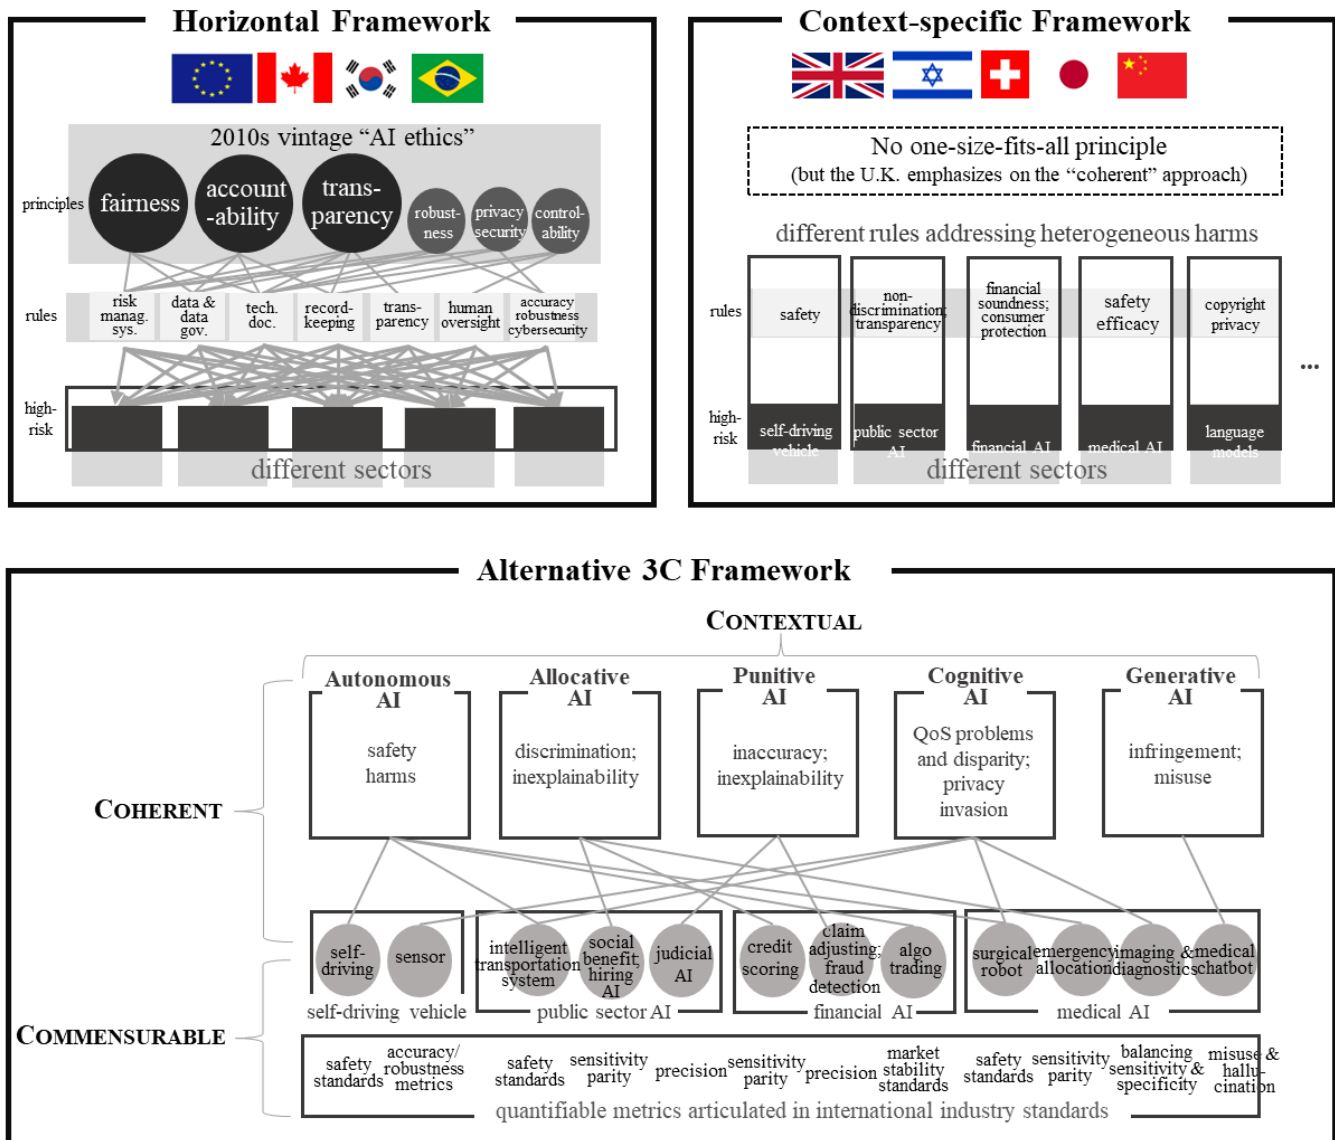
Horizontal Framework

2010s vintage "AI ethics"

principles fairness account-ability trans-parency robust-ness privacy security control-ability

rules risk manag. sys. data & data gov. tech. doc. record-keeping trans-parency human oversight accuracy robustness cybersecurity

high-risk

different sectors

Context-specific Framework

No one-size-fits-all principle
(but the U.K. emphasizes on the "coherent" approach)

different rules addressing heterogeneous harms

rules safety non-discrimination transparency financial soundness; consumer protection safety efficacy copyright privacy

...

high-risk self-driving vehicle public sector AI financial AI medical AI language models

different sectors

Alternative 3C Framework

CONTEXTUAL

Autonomous AI
safety harms

Allocative AI
discrimination; inexplainability

Punitive AI
inaccuracy; inexplainability

Cognitive AI
QoS problems and disparity; privacy invasion

Generative AI
infringement; misuse

COHERENT

self-driving sensor
self-driving vehicle

intelligent transportation system social benefit; hiring AI judicial AI
public sector AI

credit scoring claim adjusting; fraud detection algo trading
financial AI

surgical robot emergency allocation imaging & diagnostics medical chatbot
medical AI

COMMENSURABLE

safety standards accuracy/ robustness metrics safety standards sensitivity parity precision sensitivity parity precision market stability standards safety standards sensitivity parity balancing sensitivity & specificity misuse & hallu-cination

quantifiable metrics articulated in international industry standards